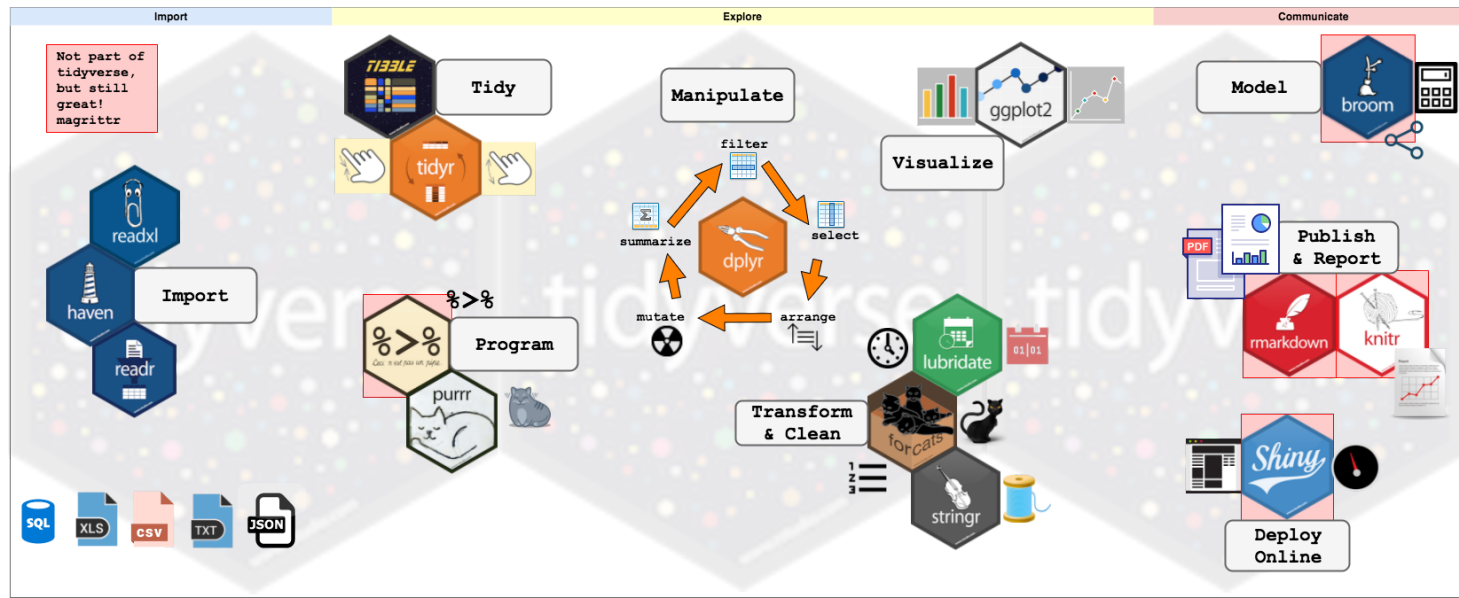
Import

Explore

Communicate

Not part of tidyverse, but still great! magrittr

readxl

haven

Import

readr

SQL XLS CSV TXT JSON

TIBBLE

Tidy

tidyr

%>%

%>%

Ceci n'est pas un pipe.

Program

purrr

Manipulate

filter

summarize

select

dplyr

mutate

arrange

tidyverse tidyverse

ggplot2

Visualize

lubridate

01|01

Transform & Clean

forcats

stringr

Model

broom

PDF

Publish & Report

rmarkdown

knitr

Shiny

Deploy Online